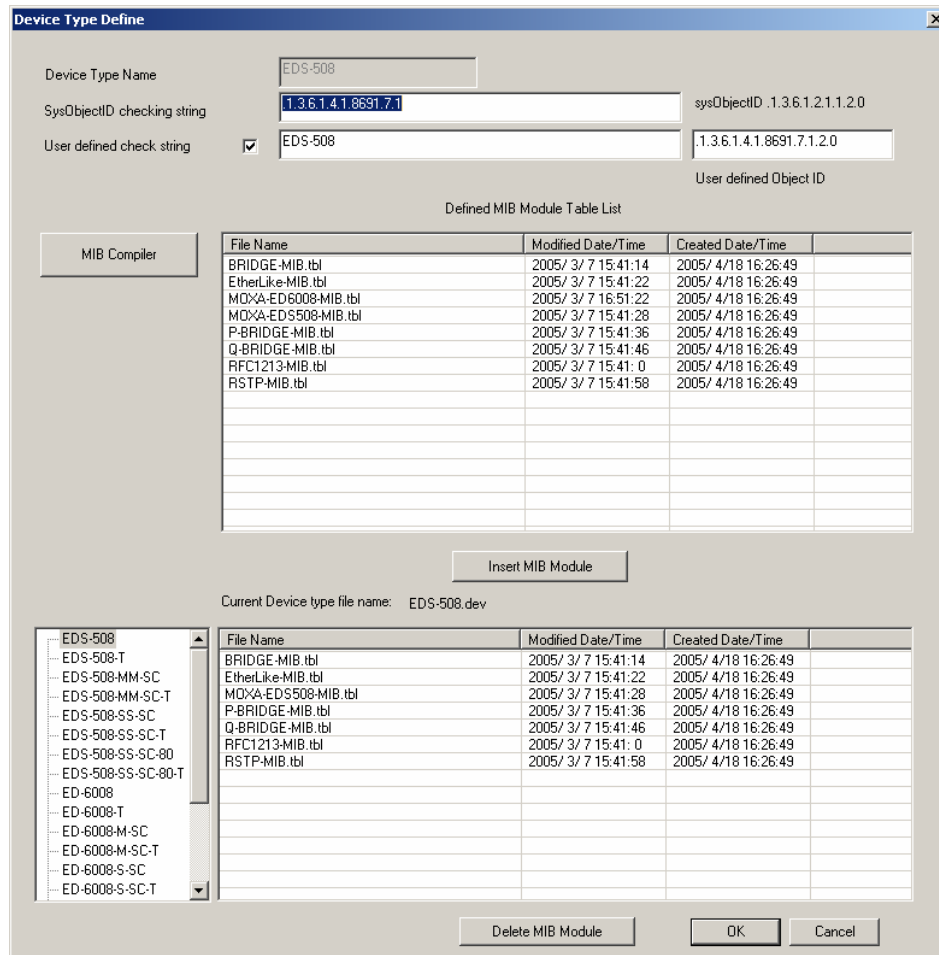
Device Type Define

Device Type Name EDS-508

SysObjectID checking string .1.3.6.1.4.1.8691.7.1 sysObjectID .1.3.6.1.2.1.1.2.0

User defined check string EDS-508 .1.3.6.1.4.1.8691.7.1.2.0

User defined Object ID

Defined MIB Module Table List

MIB Compiler

| File Name | Modified Date/Time | Created Date/Time |
|---|---|---|
| BRIDGE-MIB.tbl | 2005/ 3/ 7 15:41:14 | 2005/ 4/18 16:26:49 |
| EtherLike-MIB.tbl | 2005/ 3/ 7 15:41:22 | 2005/ 4/18 16:26:49 |
| MOXA-ED6008-MIB.tbl | 2005/ 3/ 7 16:51:22 | 2005/ 4/18 16:26:49 |
| MOXA-EDS508-MIB.tbl | 2005/ 3/ 7 15:41:28 | 2005/ 4/18 16:26:49 |
| P-BRIDGE-MIB.tbl | 2005/ 3/ 7 15:41:36 | 2005/ 4/18 16:26:49 |
| Q-BRIDGE-MIB.tbl | 2005/ 3/ 7 15:41:46 | 2005/ 4/18 16:26:49 |
| RFC1213-MIB.tbl | 2005/ 3/ 7 15:41: 0 | 2005/ 4/18 16:26:49 |
| RSTP-MIB.tbl | 2005/ 3/ 7 15:41:58 | 2005/ 4/18 16:26:49 |

Insert MIB Module

Current Device type file name: EDS-508.dev

EDS-508
EDS-508-T
EDS-508-MM-SC
EDS-508-MM-SC-T
EDS-508-SS-SC
EDS-508-SS-SC-T
EDS-508-SS-SC-80
EDS-508-SS-SC-80-T
ED-6008
ED-6008-T
ED-6008-M-SC
ED-6008-M-SC-T
ED-6008-S-SC
ED-6008-S-SC-T

| File Name | Modified Date/Time | Created Date/Time |
|---|---|---|
| BRIDGE-MIB.tbl | 2005/ 3/ 7 15:41:14 | 2005/ 4/18 16:26:49 |
| EtherLike-MIB.tbl | 2005/ 3/ 7 15:41:22 | 2005/ 4/18 16:26:49 |
| MOXA-EDS508-MIB.tbl | 2005/ 3/ 7 15:41:28 | 2005/ 4/18 16:26:49 |
| P-BRIDGE-MIB.tbl | 2005/ 3/ 7 15:41:36 | 2005/ 4/18 16:26:49 |
| Q-BRIDGE-MIB.tbl | 2005/ 3/ 7 15:41:46 | 2005/ 4/18 16:26:49 |
| RFC1213-MIB.tbl | 2005/ 3/ 7 15:41: 0 | 2005/ 4/18 16:26:49 |
| RSTP-MIB.tbl | 2005/ 3/ 7 15:41:58 | 2005/ 4/18 16:26:49 |

Delete MIB Module OK Cancel